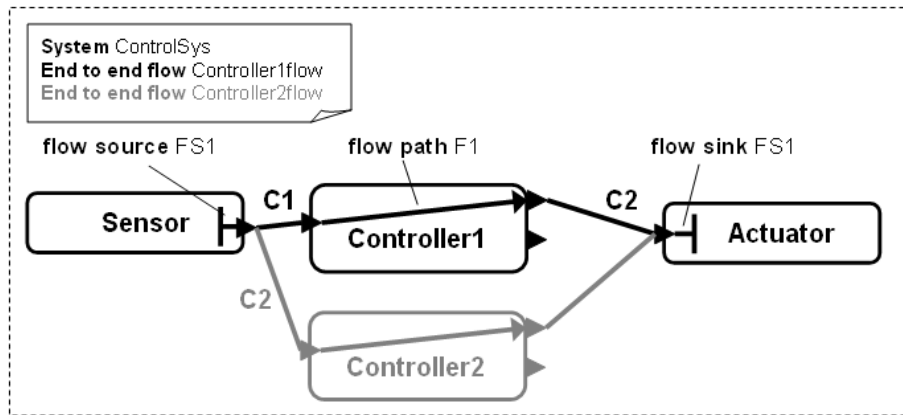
**System** ControlSys
**End to end flow** Controller1flow
**End to end flow** Controller2flow

**flow source** FS1

**flow path** F1

**flow sink** FS1

**Sensor**

**C1**

**Controller1**

**C2**

**Actuator**

**C2**

**Controller2**